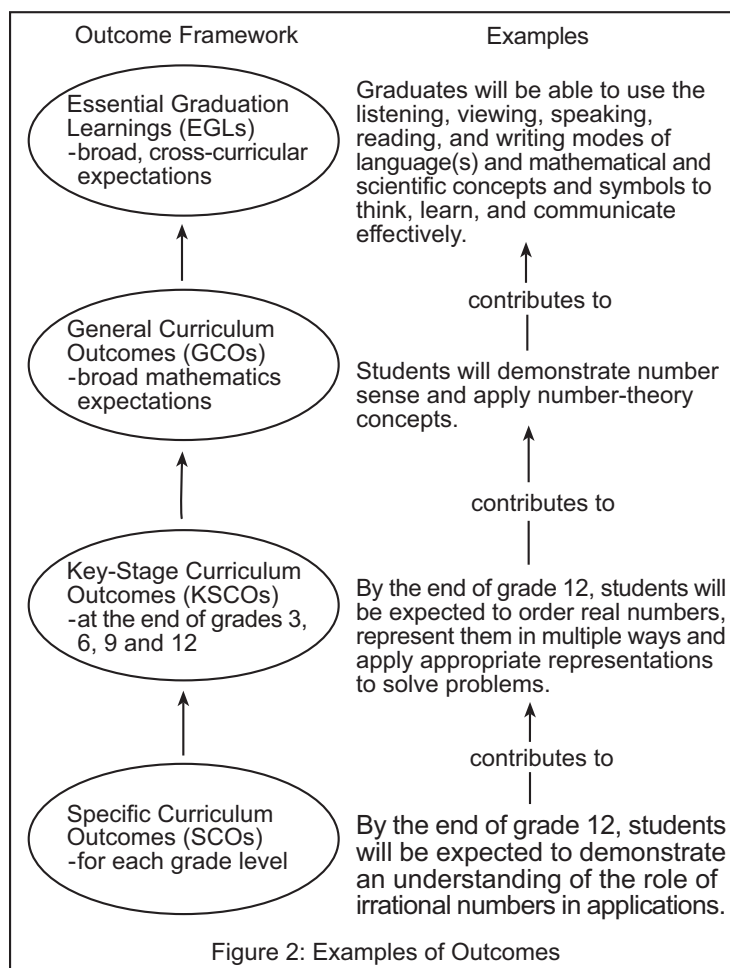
Outcome Framework

Essential Graduation Learnings (EGLs)
-broad, cross-curricular expectations

General Curriculum Outcomes (GCOs)
-broad mathematics expectations

Key-Stage Curriculum Outcomes (KSCOs)
-at the end of grades 3, 6, 9 and 12

Specific Curriculum Outcomes (SCOs)
-for each grade level

Examples

Graduates will be able to use the listening, viewing, speaking, reading, and writing modes of language(s) and mathematical and scientific concepts and symbols to think, learn, and communicate effectively.

contributes to

Students will demonstrate number sense and apply number-theory concepts.

contributes to

By the end of grade 12, students will be expected to order real numbers, represent them in multiple ways and apply appropriate representations to solve problems.

contributes to

By the end of grade 12, students will be expected to demonstrate an understanding of the role of irrational numbers in applications.

Figure 2: Examples of Outcomes